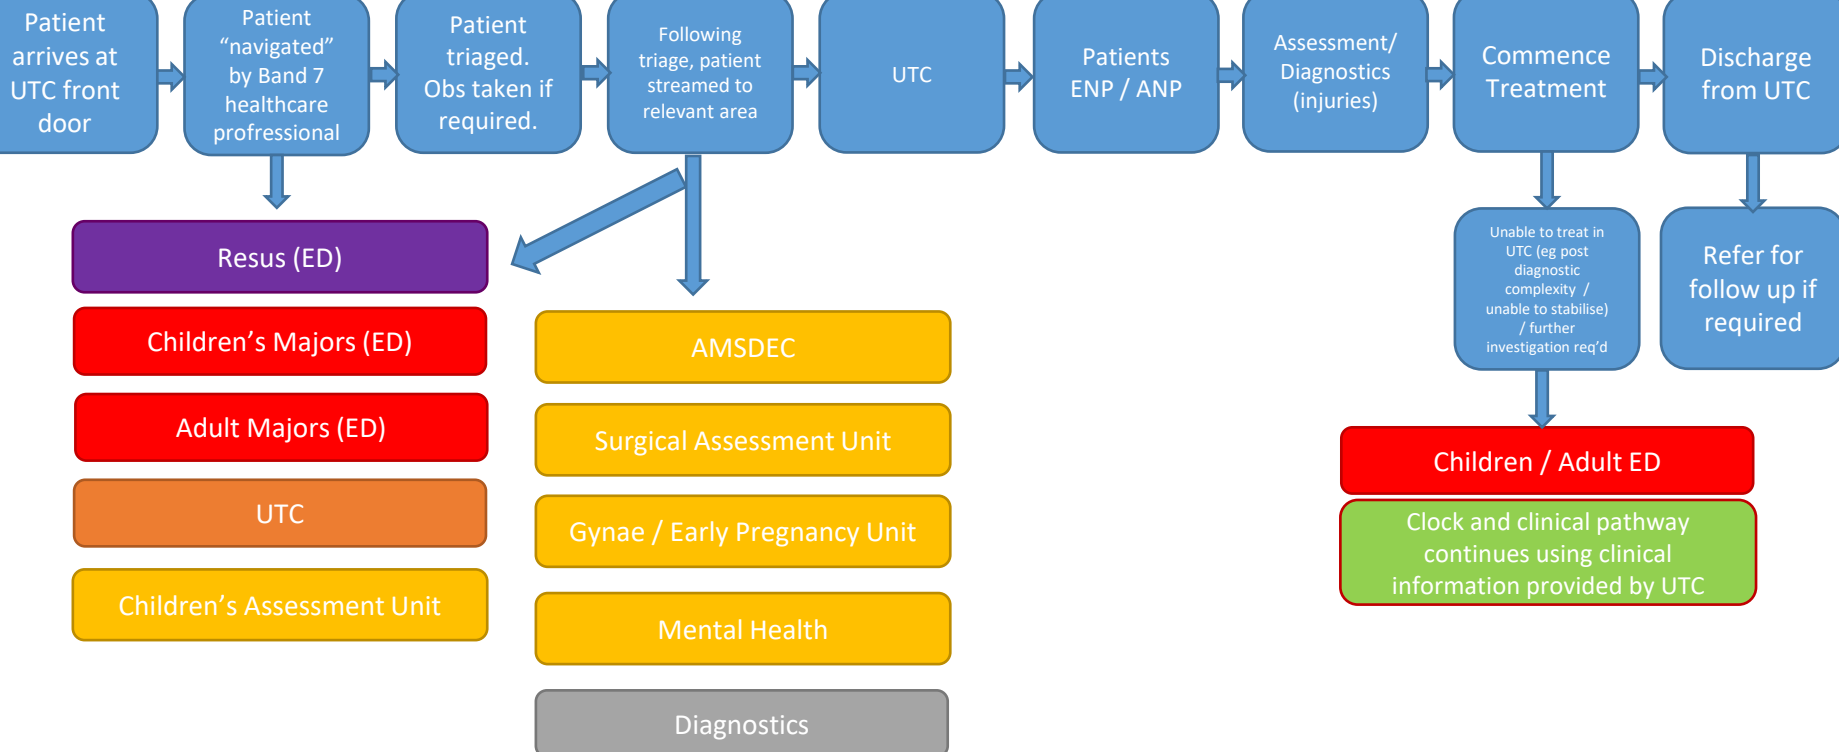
Patient arrives at UTC front door

Patient “navigated” by Band 7 healthcare professional

Patient triaged. Obs taken if required.

Following triage, patient streamed to relevant area

UTC

Patients ENP / ANP

Assessment/ Diagnostics (injuries)

Commence Treatment

Discharge from UTC

Resus (ED)

Children’s Majors (ED)

Adult Majors (ED)

UTC

Children’s Assessment Unit

AMSDEC

Surgical Assessment Unit

Gynae / Early Pregnancy Unit

Mental Health

Diagnostics

Unable to treat in UTC (eg post diagnostic complexity / unable to stabilise) / further investigation req’d

Refer for follow up if required

Children / Adult ED

Clock and clinical pathway continues using clinical information provided by UTC